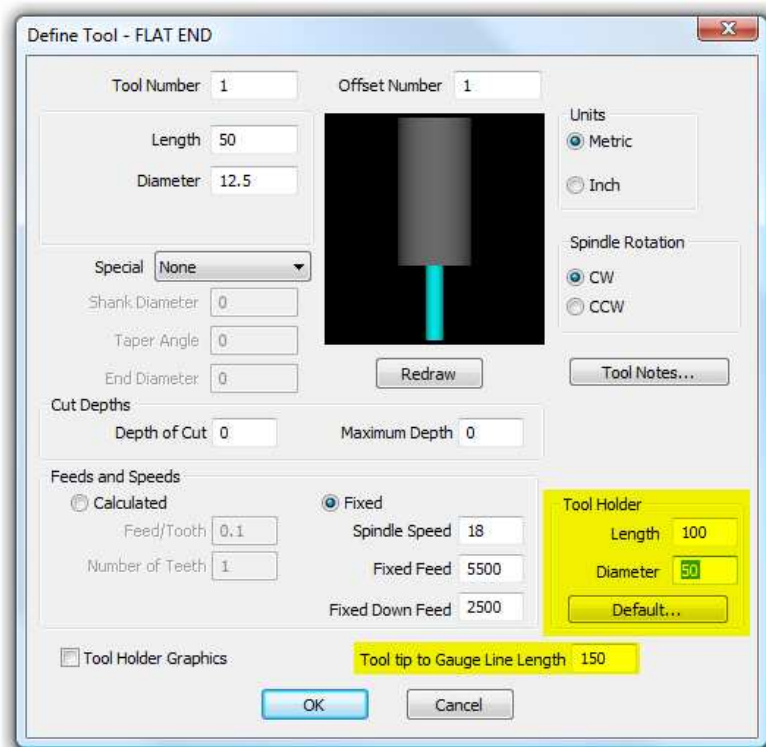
Define Tool - FLAT END

Tool Number 1

Offset Number 1

Length 50

Diameter 12.5

Units
Metric
Inch

Spindle Rotation
CW
CCW

Special None

Shank Diameter 0

Taper Angle 0

End Diameter 0

Redraw

Tool Notes...

Cut Depths
Depth of Cut 0

Maximum Depth 0

Feeds and Speeds
Calculated
Feed/Tooth 0.1
Number of Teeth 1

Fixed
Spindle Speed 18
Fixed Feed 5500
Fixed Down Feed 2500

Tool Holder
Length 100
Diameter 50
Default...

Tool Holder Graphics

Tool tip to Gauge Line Length 150

OK

Cancel